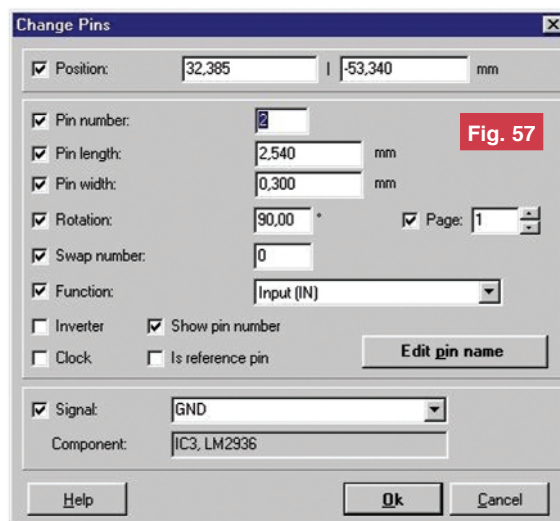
Change Pins

Position: 32,385 | -53,340 mm

Pin number: 2

Fig. 57

Pin length: 2,540 mm

Pin width: 0,300 mm

Rotation: 90,00 °

Page: 1

Swap number: 0

Function: Input (IN)

Inverter

Show pin number

Clock

Is reference pin

Edit pin name

Signal: GND

Component: IC3, LM2936

Help

Ok

Cancel